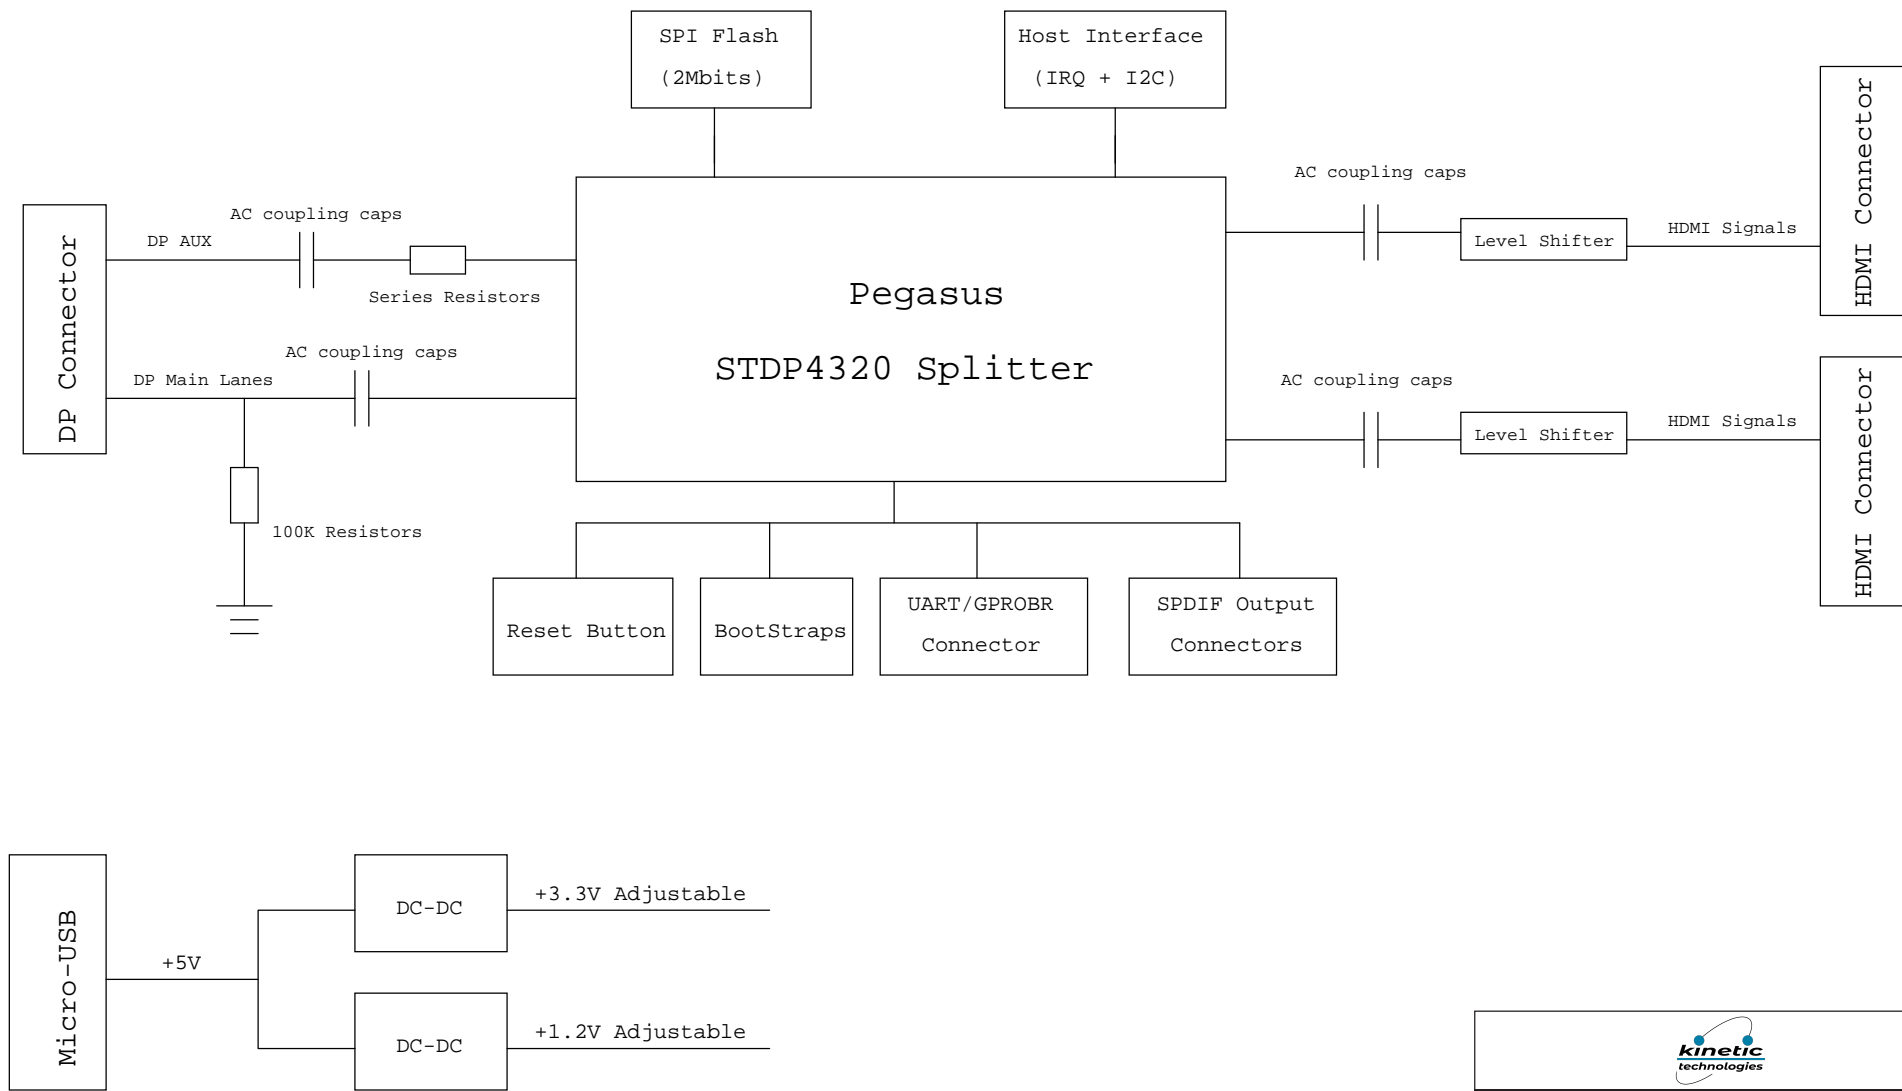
SPI Flash
(2Mbits)

Host Interface
(IRQ + I2C)

HDMI Connector

AC coupling caps

DP Connector

DP AUX

AC coupling caps

Series Resistors

Pegasus

STDP4320 Splitter

Level Shifter

HDMI Signals

AC coupling caps

DP Main Lanes

AC coupling caps

HDMI Connector

Level Shifter

HDMI Signals

100K Resistors

Reset Button

BootStraps

UART/GPROBR
Connector

SPDIF Output
Connectors

Micro-USB

+5V

DC-DC

+3.3V Adjustable

DC-DC

+1.2V Adjustable

kinetic
technologies